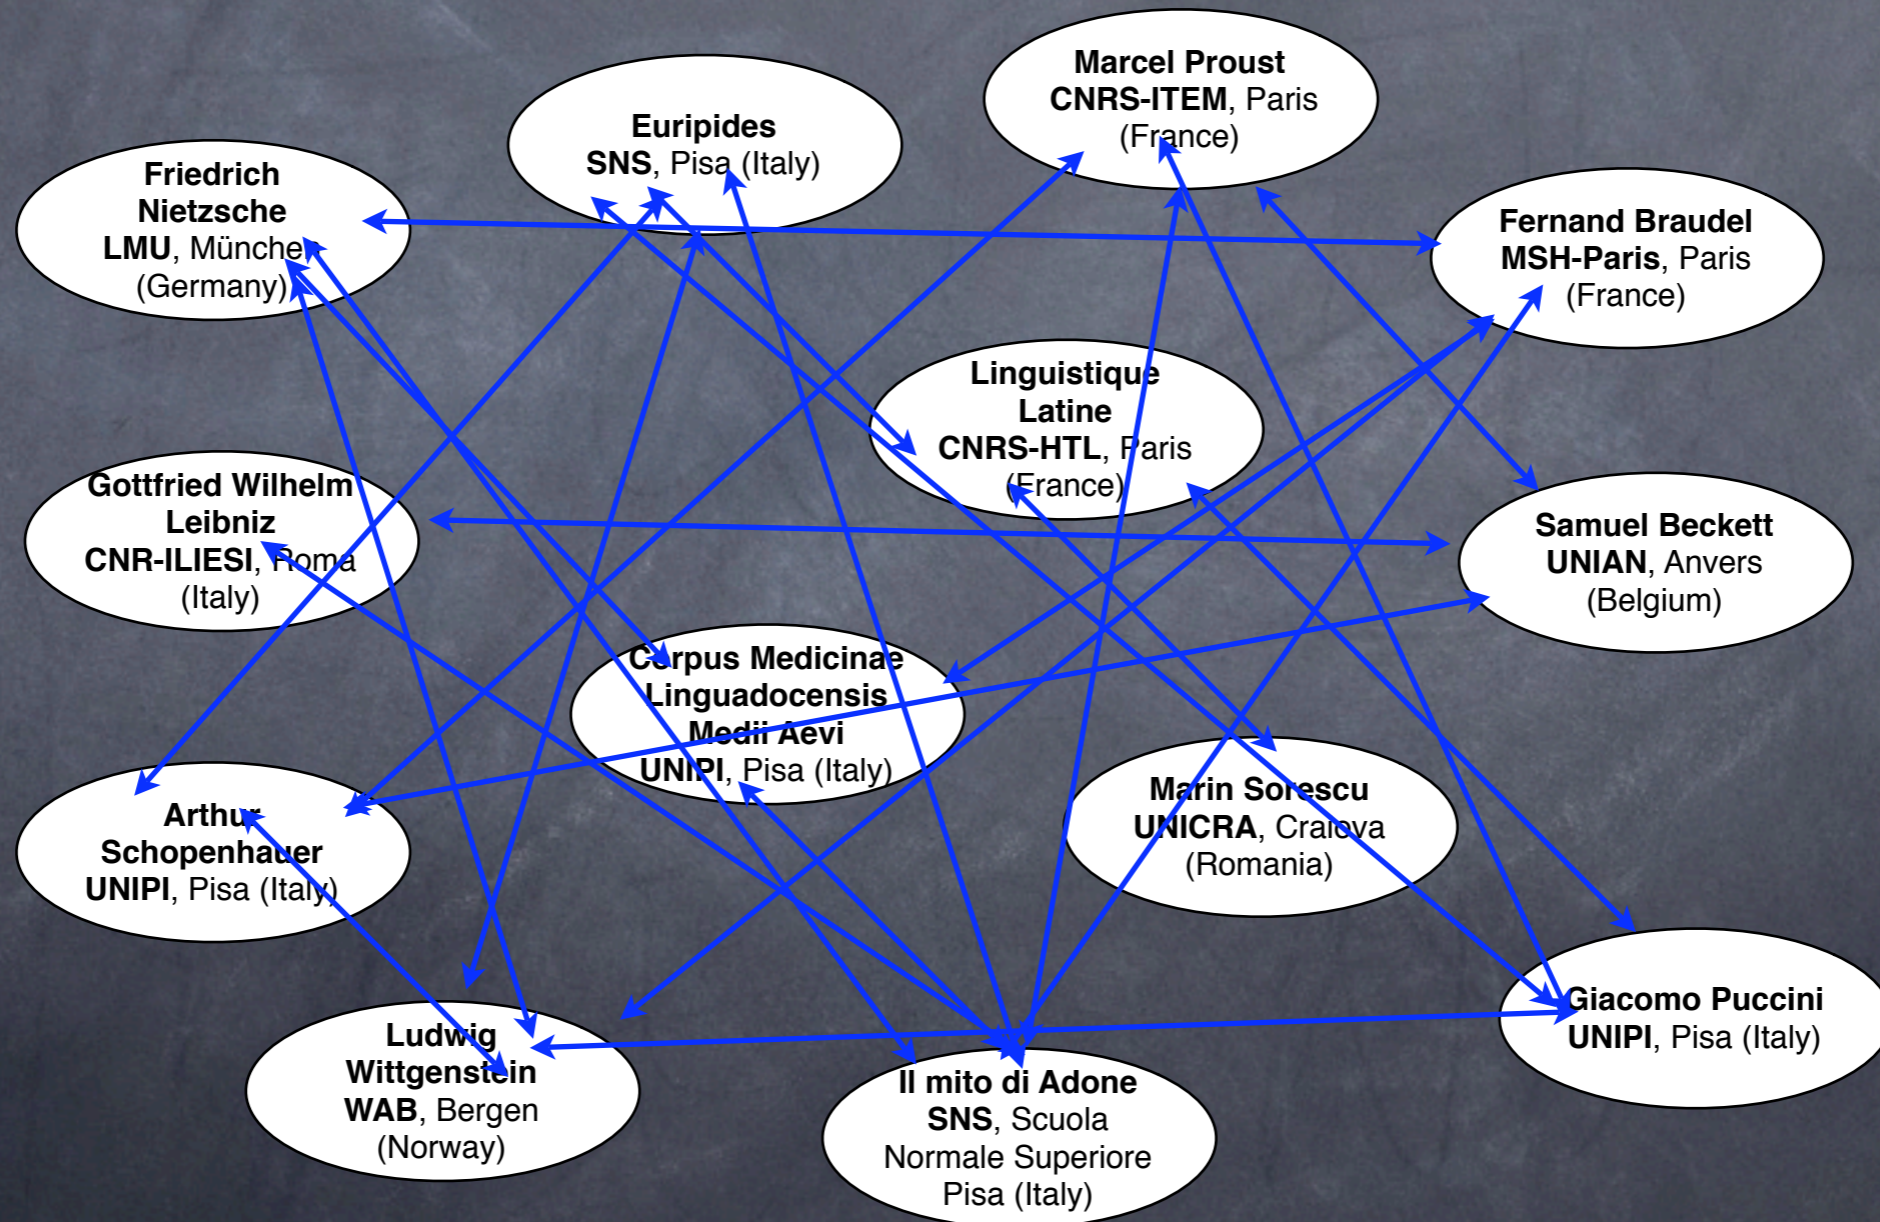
Marcel Proust
CNRS-ITEM, Paris (France)

Euripides
SNS, Pisa (Italy)

Friedrich Nietzsche
LMU, München (Germany)

Fernand Braudel
MSH-Paris, Paris (France)

Linguistique Latine
CNRS-HTL, Paris (France)

Gottfried Wilhelm Leibniz
CNR-ILIESI, Roma (Italy)

Samuel Beckett
UNIAN, Anvers (Belgium)

Corpus Medicinae Linguadocensis Medii Aevi
UNIPI, Pisa (Italy)

Arthur Schopenhauer
UNIPI, Pisa (Italy)

Marin Sorescu
UNICRA, Craiova (Romania)

Giacomo Puccini
UNIPI, Pisa (Italy)

Ludwig Wittgenstein
WAB, Bergen (Norway)

Il mito di Adone
SNS, Scuola Normale Superiore Pisa (Italy)